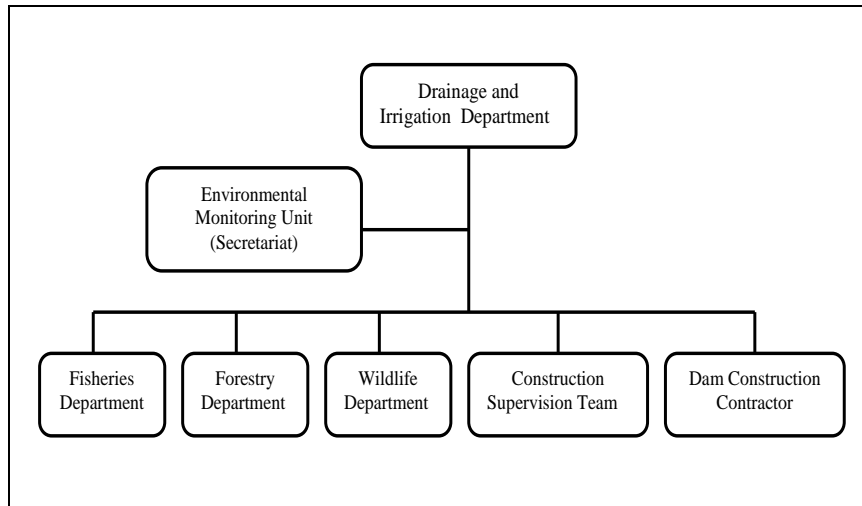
Drainage and Irrigation Department

Environmental Monitoring Unit (Secretariat)

Fisheries Department

Forestry Department

Wildlife Department

Construction Supervision Team

Dam Construction Contractor